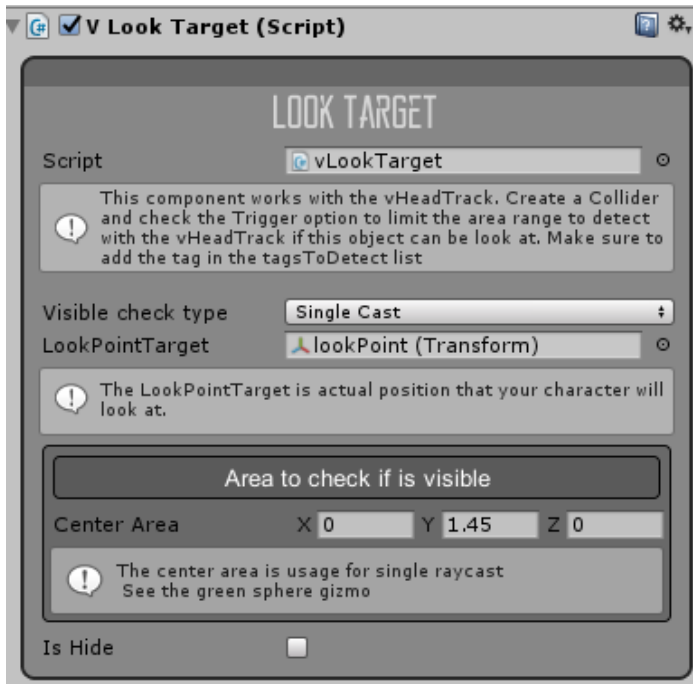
V Look Target (Script)

LOOK TARGET

Script vLookTarget

This component works with the vHeadTrack. Create a Collider and check the Trigger option to limit the area range to detect with the vHeadTrack if this object can be look at. Make sure to add the tag in the tagsToDetect list

Visible check type Single Cast

LookPointTarget lookPoint (Transform)

The LookPointTarget is actual position that your character will look at.

Area to check if is visible

Center Area X 0 Y 1.45 Z 0

The center area is usage for single raycast
See the green sphere gizmo

Is Hide